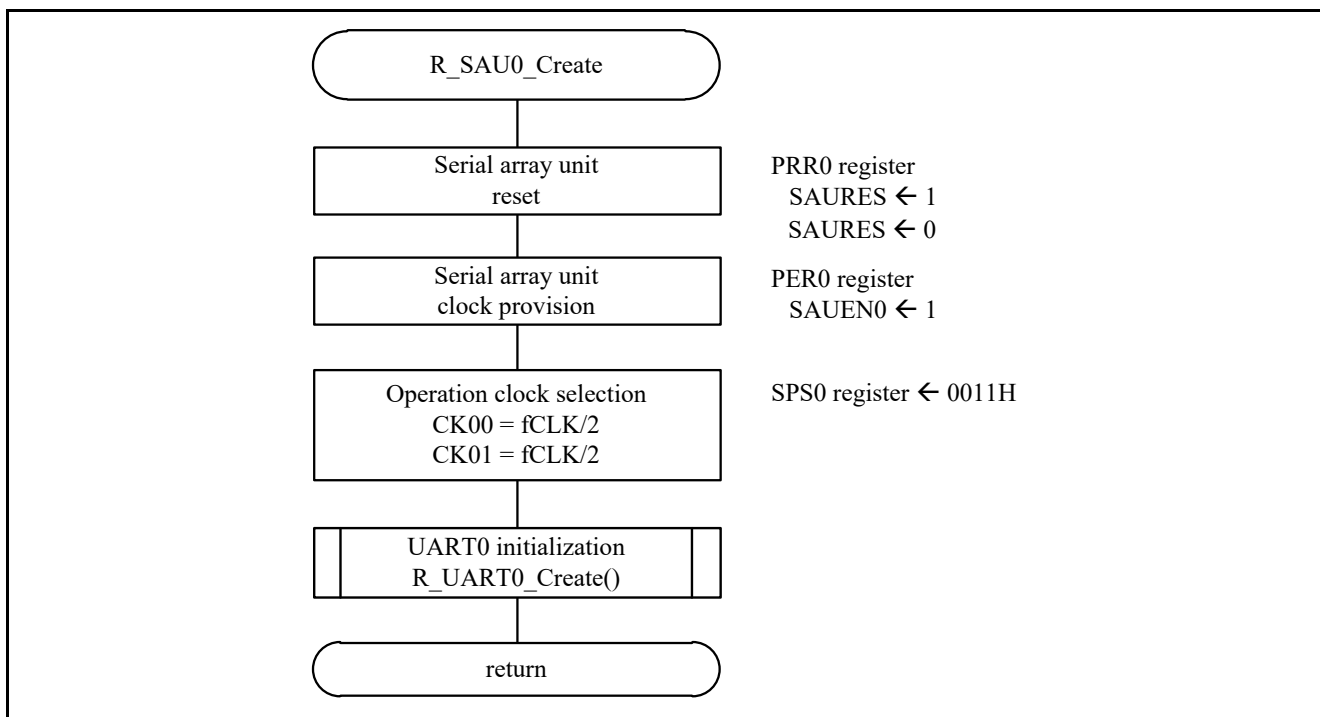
R_SAU0_Create

Serial array unit reset

PRR0 register
SAURES ← 1
SAURES ← 0

Serial array unit clock provision

PER0 register
SAUEN0 ← 1

Operation clock selection
CK00 = fCLK/2
CK01 = fCLK/2

SPS0 register ← 0011H

UART0 initialization
R_UART0_Create()

return